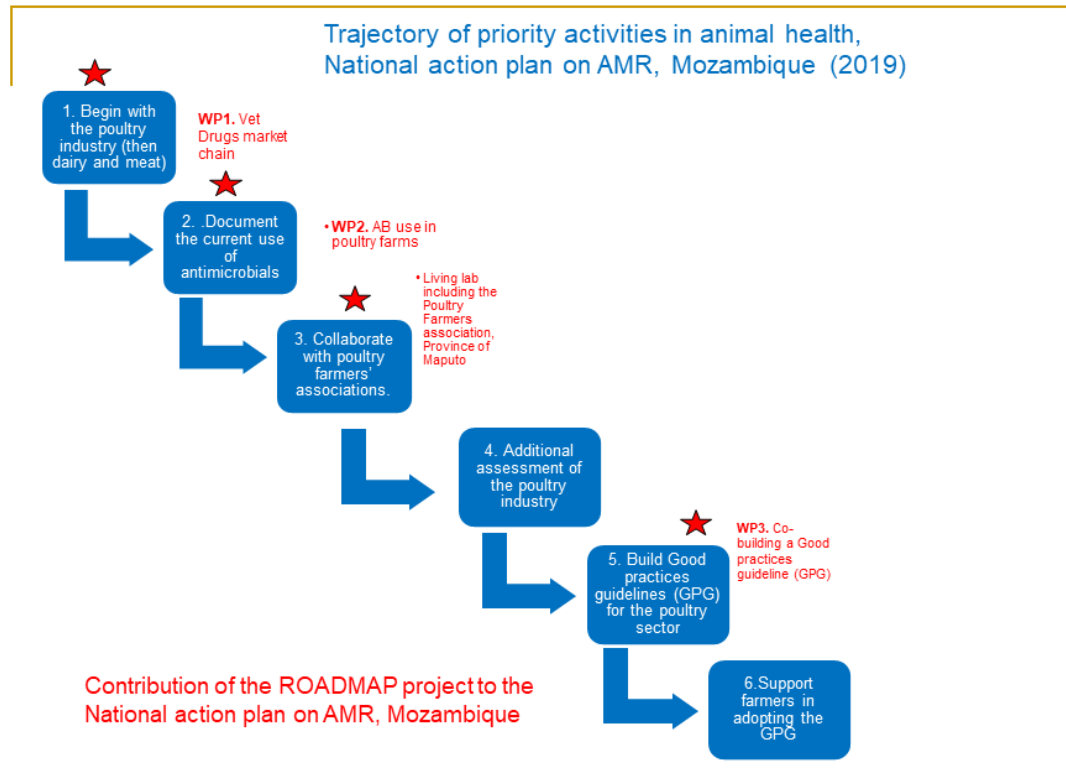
Trajectory of priority activities in animal health, National action plan on AMR, Mozambique (2019)

1. Begin with the poultry industry (then dairy and meat)

WP1. Vet Drugs market chain

2. .Document the current use of antimicrobials

•WP2. AB use in poultry farms

•Living lab including the Poultry Farmers association, Province of Maputo

3. Collaborate with poultry farmers' associations.

4. Additional assessment of the poultry industry

WP3. Co-building a Good practices guideline (GPG)

5. Build Good practices guidelines (GPG) for the poultry sector

6.Support farmers in adopting the GPG

Contribution of the ROADMAP project to the National action plan on AMR, Mozambique